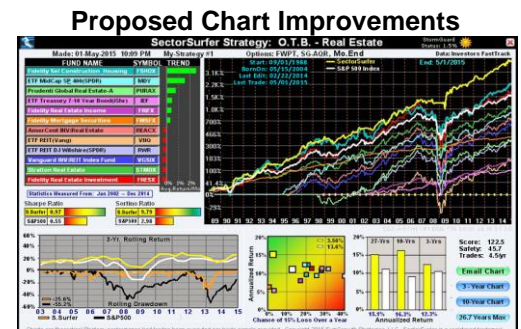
Proposed Chart Improvements

SectorSurfer Strategy: O.T.B. - Real Estate

Made: 01-May-2015 10:09 PM

My Strategy #1

Options: FWPT, SG-AGR, Mo.End

Data: Investors FastTrack

| FUND NAME | SYMBOL | TREND |
|---|---|---|
| Fidelity Sel Construction Housing | FSHOX | |
| ETF MidCap SP 400(SPDR) | MDY | |
| Prudenti Global Real Estate-A | PURAX | |
| ETF Treasury 7-10 Year Bond(iShr) | IEF | |
| Fidelity Real Estate Income | FRIFX | |
| Fidelity Mortgage Securities | FMSFX | |
| Amer Cent RE-Real Estate | REACX | |
| ETF REIT(Vang) | VNQ | |
| ETF REIT DJ Wilshire(SPDR) | RWR | |
| Vanguard RM REIT Index Fund | VGSIX | |
| Stratton Real Estate | STMDX | |
| Fidelity Real Estate Investment | FRESX | |

Start: 09/01/1988
BornOn: 01/15/2004
Last Edit: 02/22/2014
Last Trade: 05/01/2015

SectorSurfer
S&P 500 Index

End: 5/1/2015

Statistics Measured From: Jan 2002 — Dec 2014

Sharpe Ratio
S-Surfer 0.97
S&P500 0.55

Sortino Ratio
S-Surfer 5.79
S&P500 2.58

3-Yr. Rolling Return

Rolling Drawdown

S-Surfer
S&P500

Annualized Return

Chance of 10% Loss Over a Year

27-Yrs 10-Yrs 3-Yrs

Annualized Return

Score: 122.5
Safety: 45.7
Trades: 4.5/yr

Email Chart

3 - Year Chart

10-Year Chart

26.7 Years Max